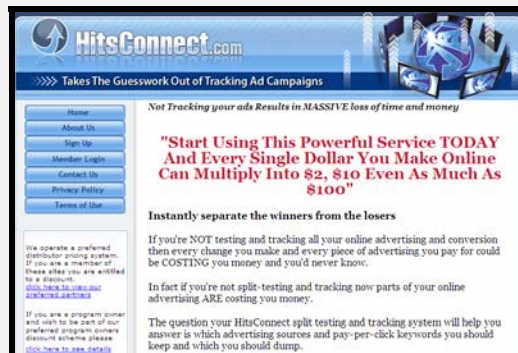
HitsConnect.com

»»» Takes The Guesswork Out of Tracking Ad Campaigns

Home
About Us
Sign Up
Member Login
Contact Us
Privacy Policy
Terms of Use

We operate a preferred distributor pricing system. If you are a member of these sites you are entitled to a discount. click here to view our preferred partners

If you are a program owner and wish to be part of our preferred program owners discount scheme please click here to see details

Not Tracking your ads Results in MASSIVE loss of time and money

"Start Using This Powerful Service TODAY And Every Single Dollar You Make Online Can Multiply Into $2, $10 Even As Much As $100"

Instantly separate the winners from the losers

If you're NOT testing and tracking all your online advertising and conversion then every change you make and every piece of advertising you pay for could be COSTING you money and you'd never know.

In fact if you're not split-testing and tracking now parts of your online advertising ARE costing you money.

The question your HitsConnect split testing and tracking system will help you answer is which advertising sources and pay-per-click keywords you should keep and which you should dump.